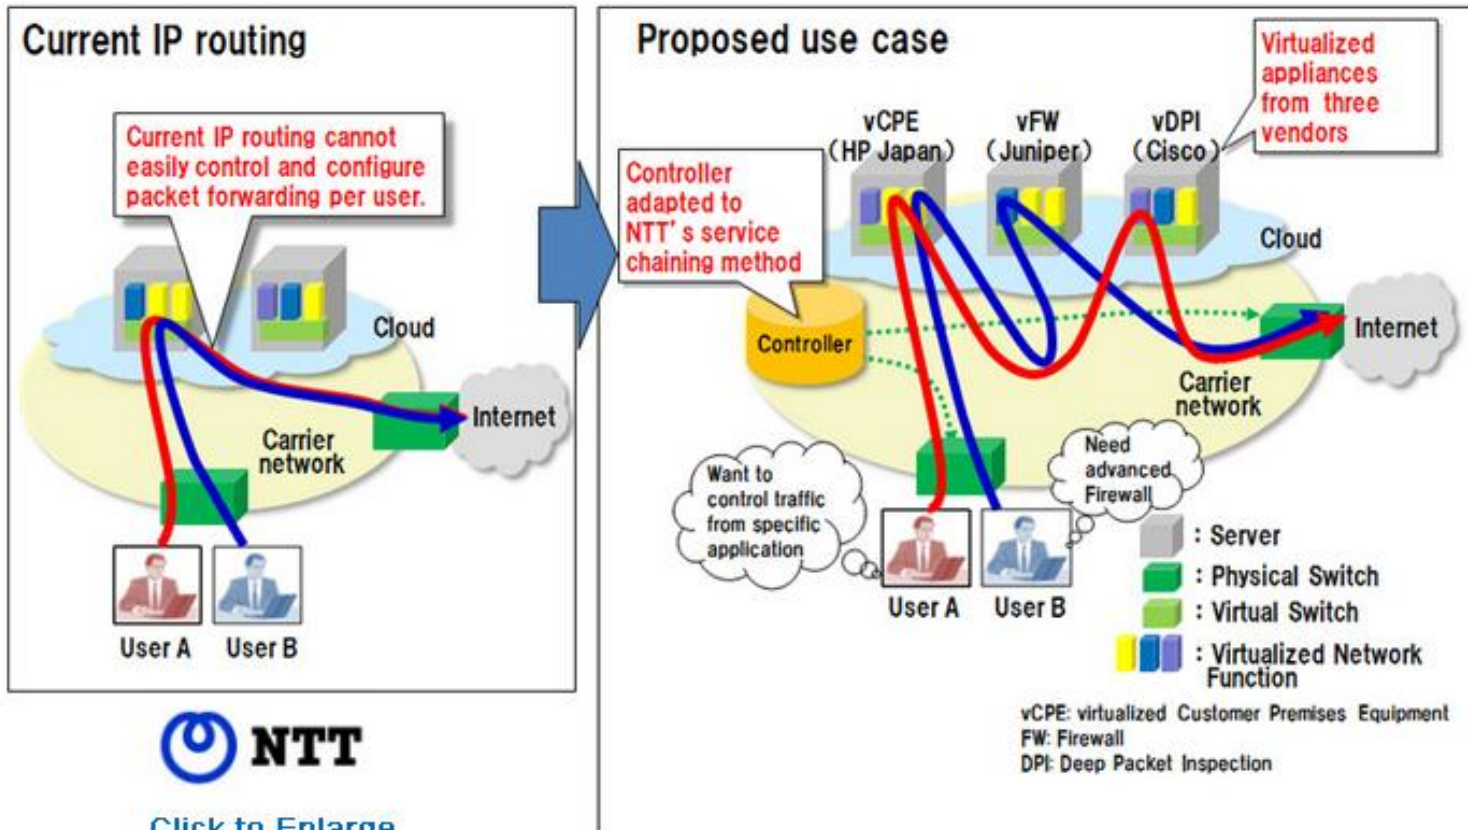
Current IP routing

Current IP routing cannot easily control and configure packet forwarding per user.

Cloud

Internet

Carrier network

User A

User B

NTT

Click to Enlarge

Proposed use case

Virtualized appliances from three vendors

vCPE (HP Japan)

vFW (Juniper)

vDPI (Cisco)

Controller adapted to NTT's service chaining method

Cloud

Controller

Internet

Carrier network

Need advanced Firewall

Want to control traffic from specific application

User A

User B

: Server

: Physical Switch

: Virtual Switch

: Virtualized Network Function

vCPE: virtualized Customer Premises Equipment
FW: Firewall
DPI: Deep Packet Inspection